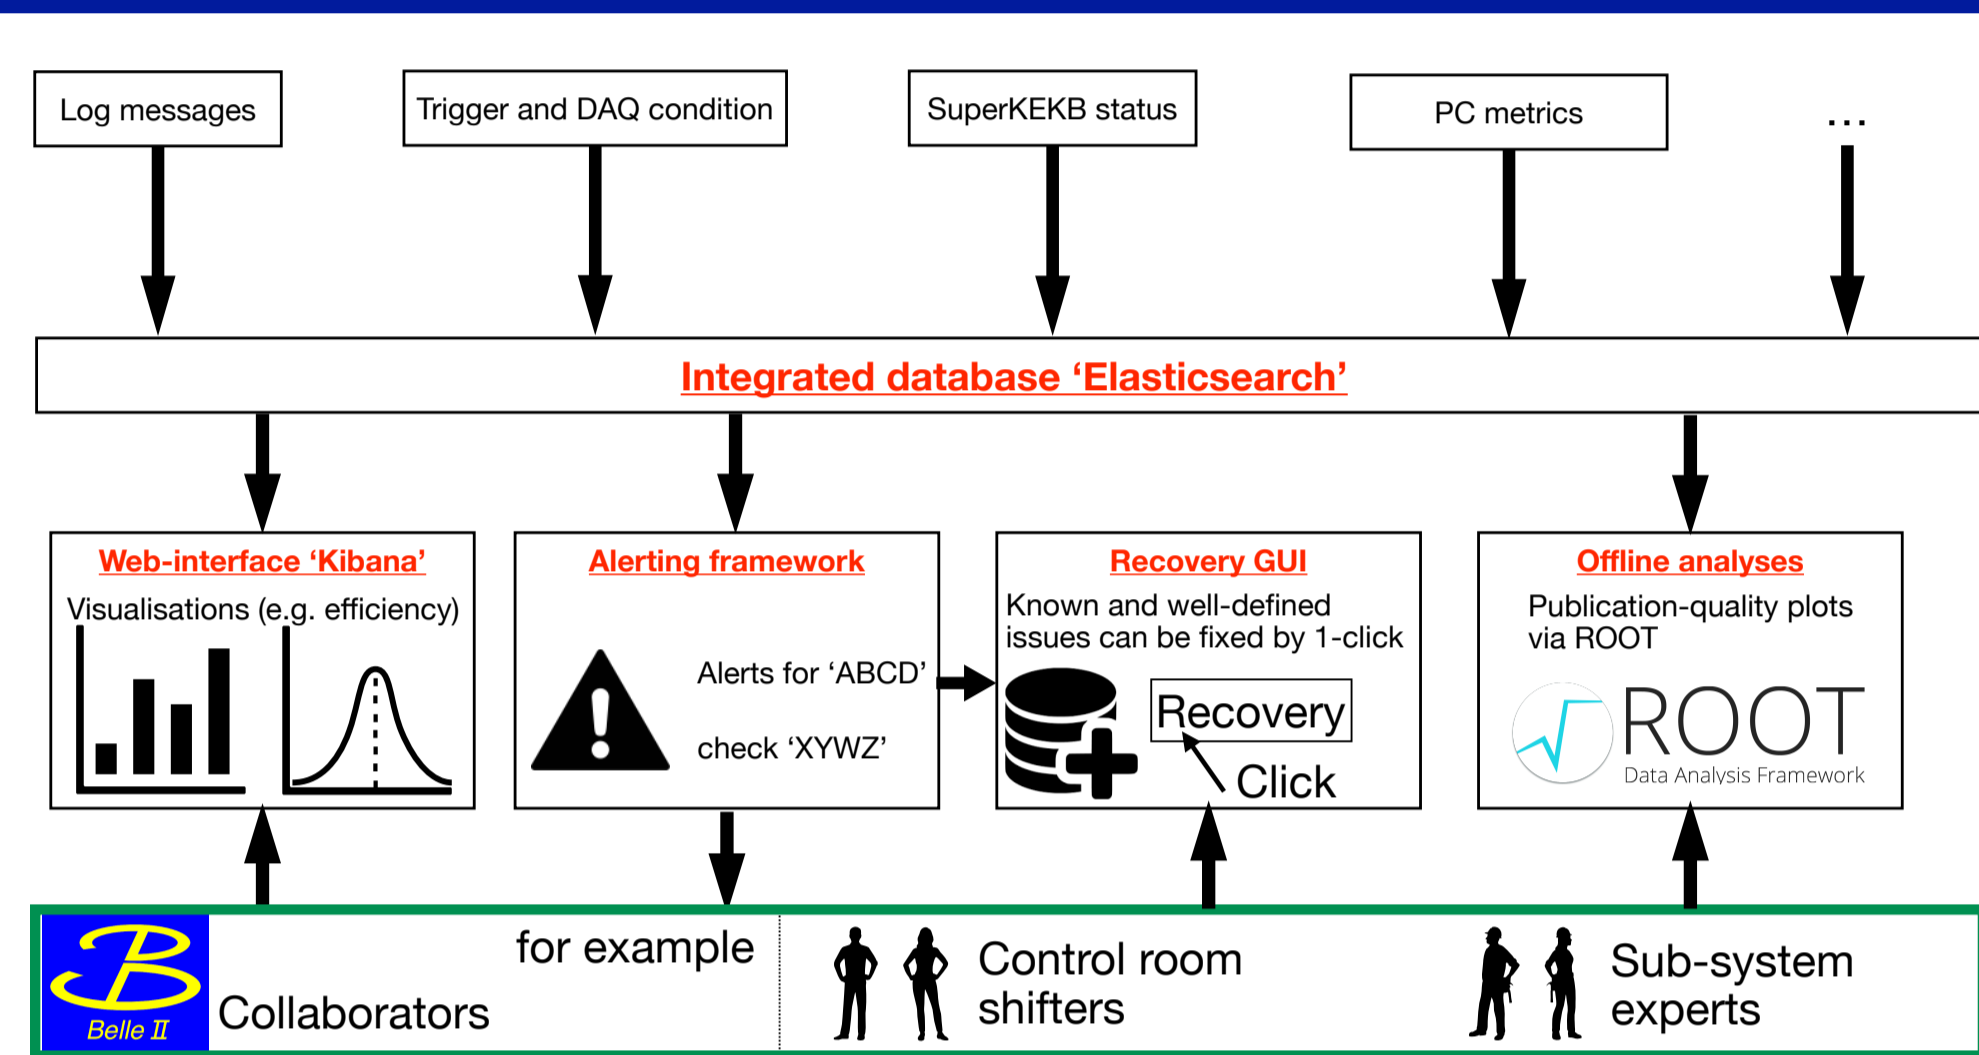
Log messages

Trigger and DAQ condition

SuperKEKB status

PC metrics

...

Integrated database ‘Elasticsearch’

Web-interface ‘Kibana’

Visualisations (e.g. efficiency)

Alerting framework

Alerts for ‘ABCD’

check ‘XYWZ’

Recovery GUI

Known and well-defined issues can be fixed by 1-click

Recovery

Click

Offline analyses

Publication-quality plots via ROOT

ROOT

Data Analysis Framework

Belle II

Collaborators

for example

Control room shifters

Sub-system experts